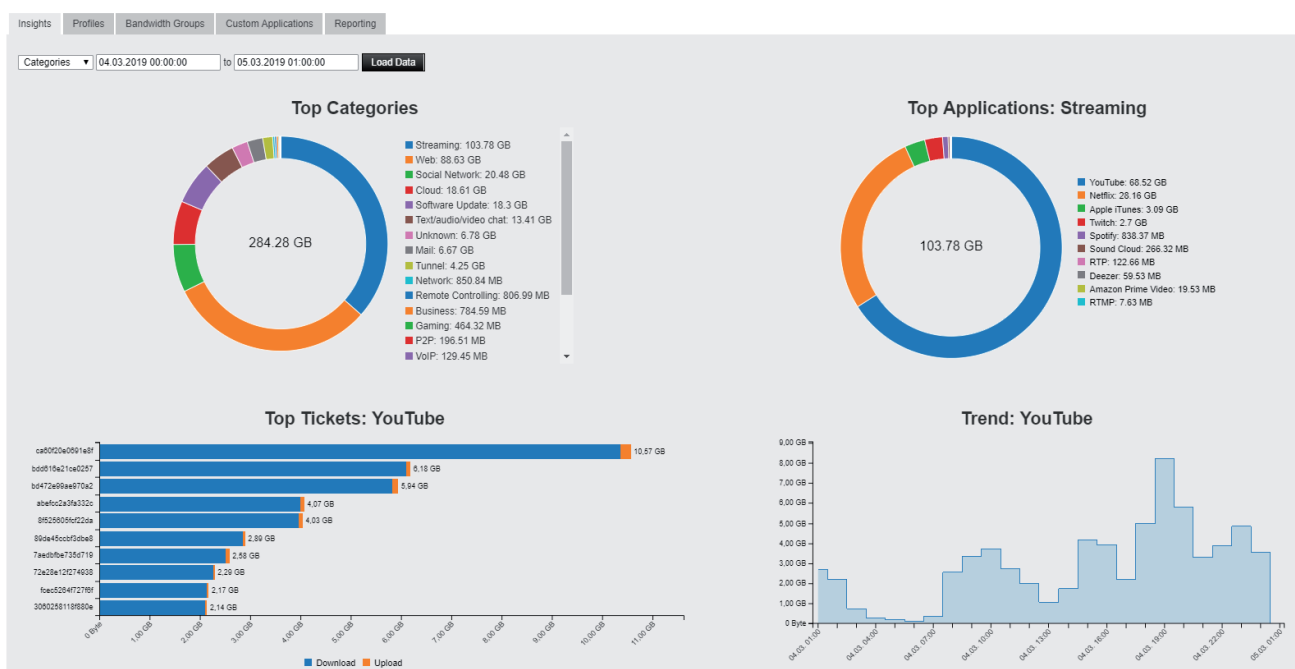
Insights Profiles Bandwidth Groups Custom Applications Reporting

Categories ▼ 04.03.2019 00:00:00 to 05.03.2019 01:00:00 Load Data

Top Categories

284.28 GB

Streaming: 103.78 GB
Web: 88.63 GB
Social Network: 20.48 GB
Cloud: 18.61 GB
Software Update: 18.3 GB
Text/audio/video chat: 13.41 GB
Unknown: 6.78 GB
Mail: 6.67 GB
Tunnel: 4.25 GB
Network: 850.84 MB
Remote Controlling: 806.99 MB
Business: 784.59 MB
Gaming: 464.32 MB
P2P: 196.51 MB
VoIP: 129.45 MB

Top Applications: Streaming

103.78 GB

YouTube: 68.52 GB
Netflix: 28.16 GB
Apple iTunes: 3.09 GB
Twitch: 2.7 GB
Spotify: 838.37 MB
Sound Cloud: 266.32 MB
RTP: 122.66 MB
Deezer: 59.53 MB
Amazon Prime Video: 19.53 MB
RTMP: 7.63 MB

Top Tickets: YouTube

ca60f20e0691e8f 10,57 GB
bdd616e21ce0257 6,18 GB
bd472e99ae970a2 5,94 GB
abefcc2a3fa332c 4,07 GB
8f525805fcf22da 4,03 GB
89de45ccbf3dbe8 2,89 GB
7aedbfbe735d719 2,58 GB
72e28e12f274938 2,29 GB
foec5264f727f6f 2,17 GB
3060258118f880e 2,14 GB

0 Byte 1,00 GB 2,00 GB 3,00 GB 4,00 GB 5,00 GB 6,00 GB 7,00 GB 8,00 GB 9,00 GB 10,00 GB 11,00 GB

Download Upload

Trend: YouTube

9,00 GB
8,00 GB
7,00 GB
6,00 GB
5,00 GB
4,00 GB
3,00 GB
2,00 GB
1,00 GB
0 Byte

04.03. 01:00 04.03. 04:00 04.03. 07:00 04.03. 10:00 04.03. 13:00 04.03. 16:00 04.03. 19:00 04.03. 22:00 05.03. 01:00